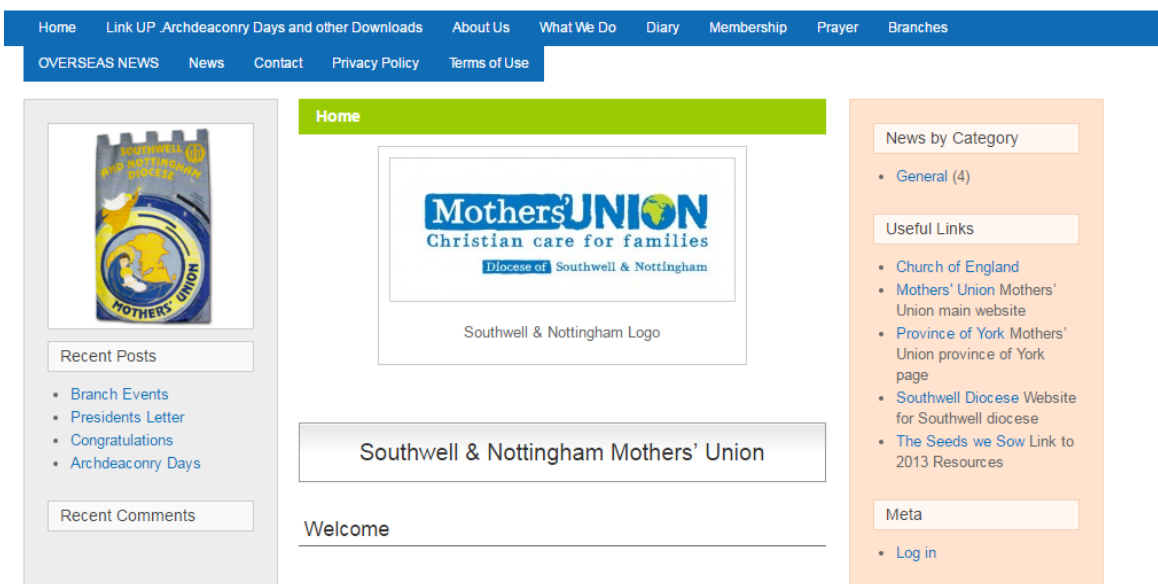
Home | Link UP .Archdeaconry Days and other Downloads | About Us | What We Do | Diary | Membership | Prayer | Branches
OVERSEAS NEWS | News | Contact | Privacy Policy | Terms of Use

SOUTHWELL AND NOTTINGHAM DIOCESE
MOTHERS' UNION

Recent Posts

- Branch Events
- Presidents Letter
- Congratulations
- Archdeaconry Days

Recent Comments

Home

Mothers' UNION
Christian care for families
Diocese of Southwell & Nottingham

Southwell & Nottingham Logo

Southwell & Nottingham Mothers' Union

Welcome

News by Category

- General (4)

Useful Links

- Church of England
- Mothers' Union Mothers' Union main website
- Province of York Mothers' Union province of York page
- Southwell Diocese Website for Southwell diocese
- The Seeds we Sow Link to 2013 Resources

Meta

- Log in